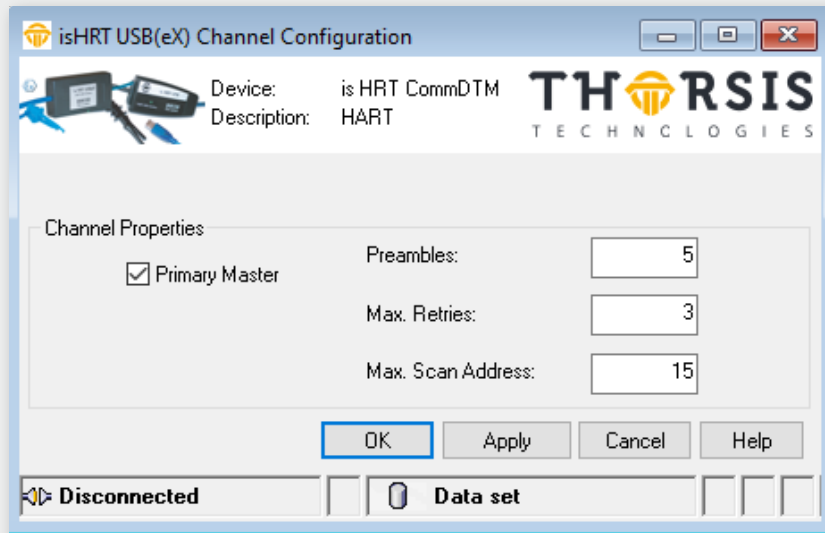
isHRT USB(eX) Channel Configuration

Device: is HRT CommDTM
Description: HART

THORSIS
TECHNOLOGIES

Channel Properties

Primary Master

Preambles: 5

Max. Retries: 3

Max. Scan Address: 15

OK
Apply
Cancel
Help

Disconnected
Data set